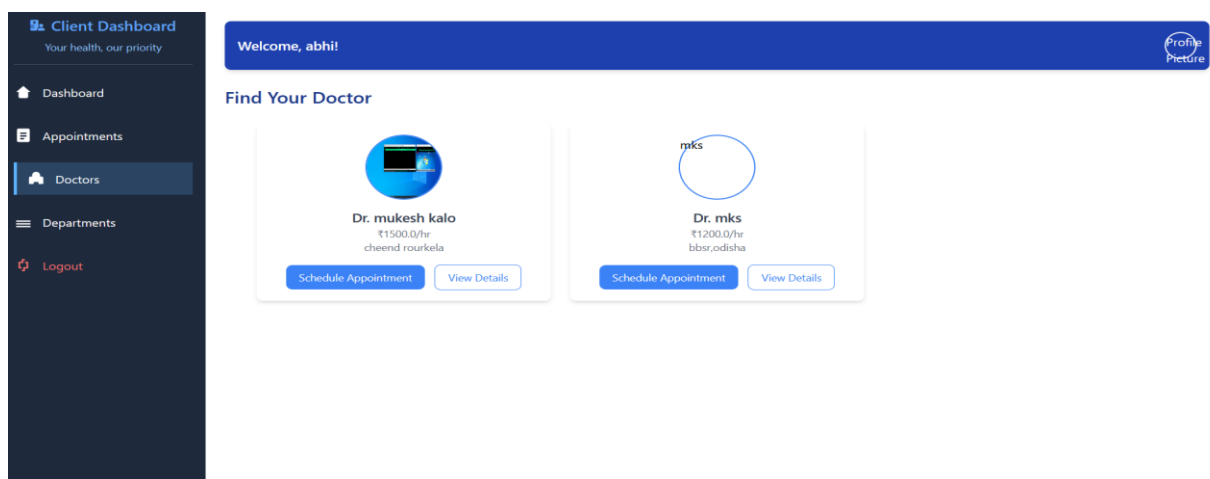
Client Dashboard
Your health, our priority

Dashboard

Appointments

Doctors

Departments

Logout

Welcome, abhi!

Profile Picture

Find Your Doctor

Dr. mukesh kalo
₹1500.0/hr
cheend rourkela

Schedule Appointment

View Details

mks

Dr. mks
₹1200.0/hr
bbsr,odisha

Schedule Appointment

View Details